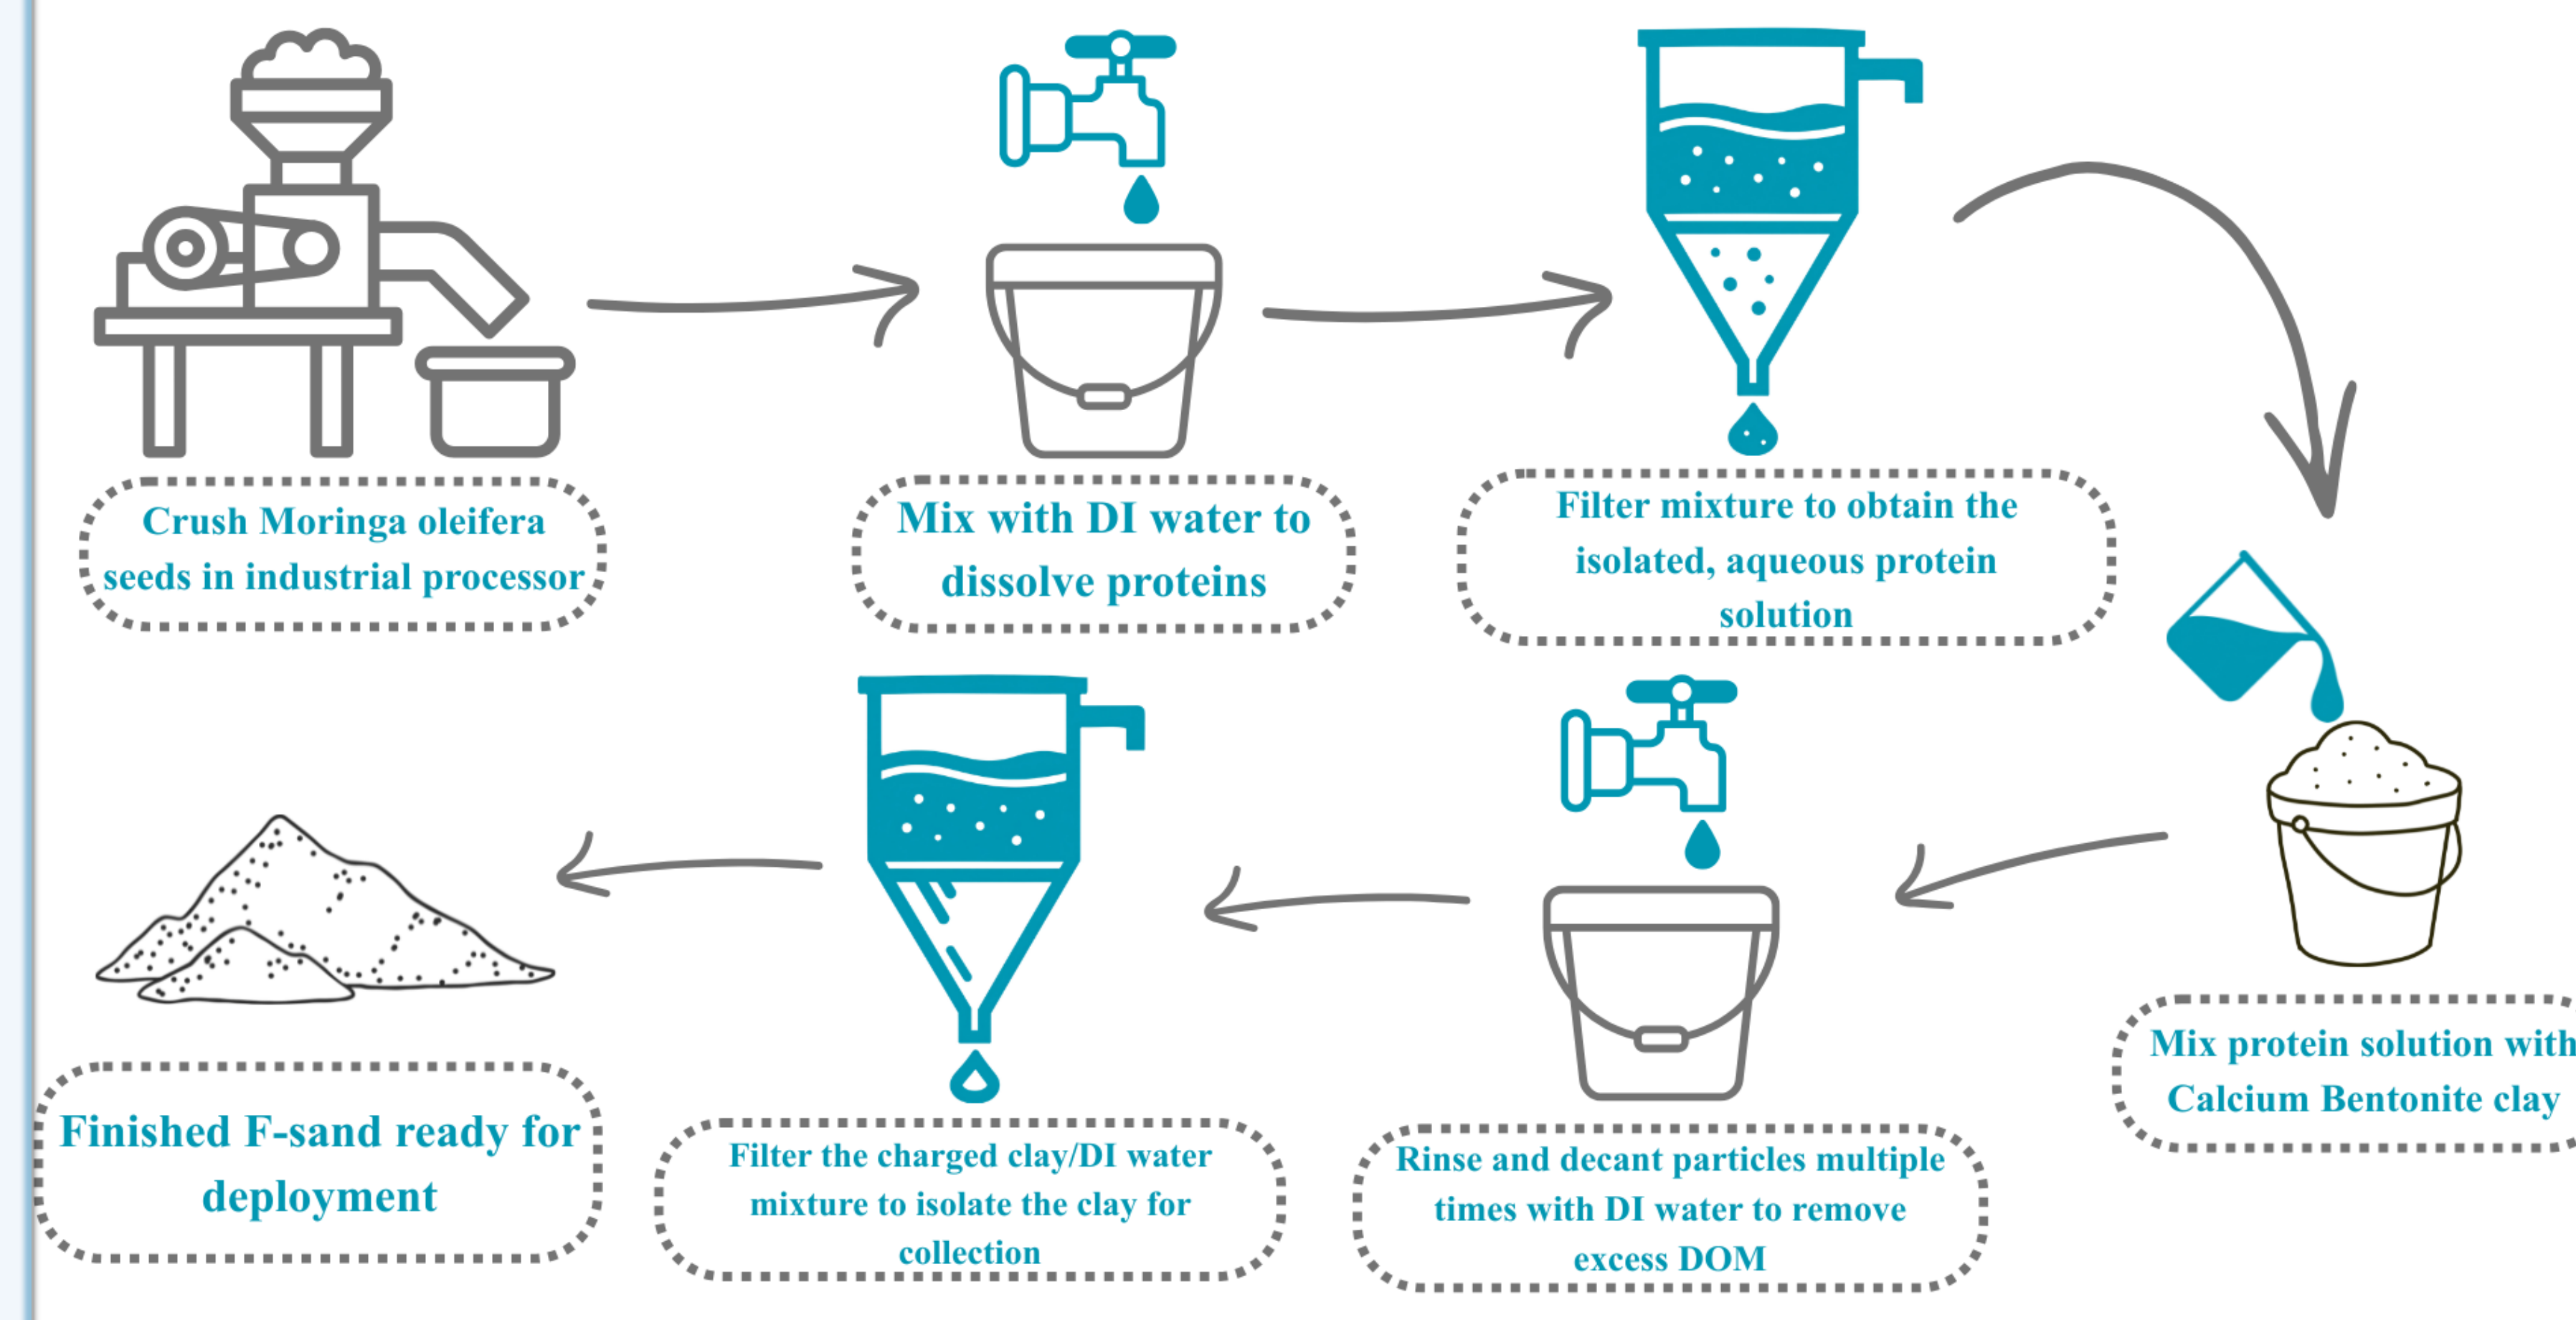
Crush Moringa oleifera seeds in industrial processor

Mix with DI water to dissolve proteins

Filter mixture to obtain the isolated, aqueous protein solution

Mix protein solution with Calcium Bentonite clay

Rinse and decant particles multiple times with DI water to remove excess DOM

Filter the charged clay/DI water mixture to isolate the clay for collection

Finished F-sand ready for deployment